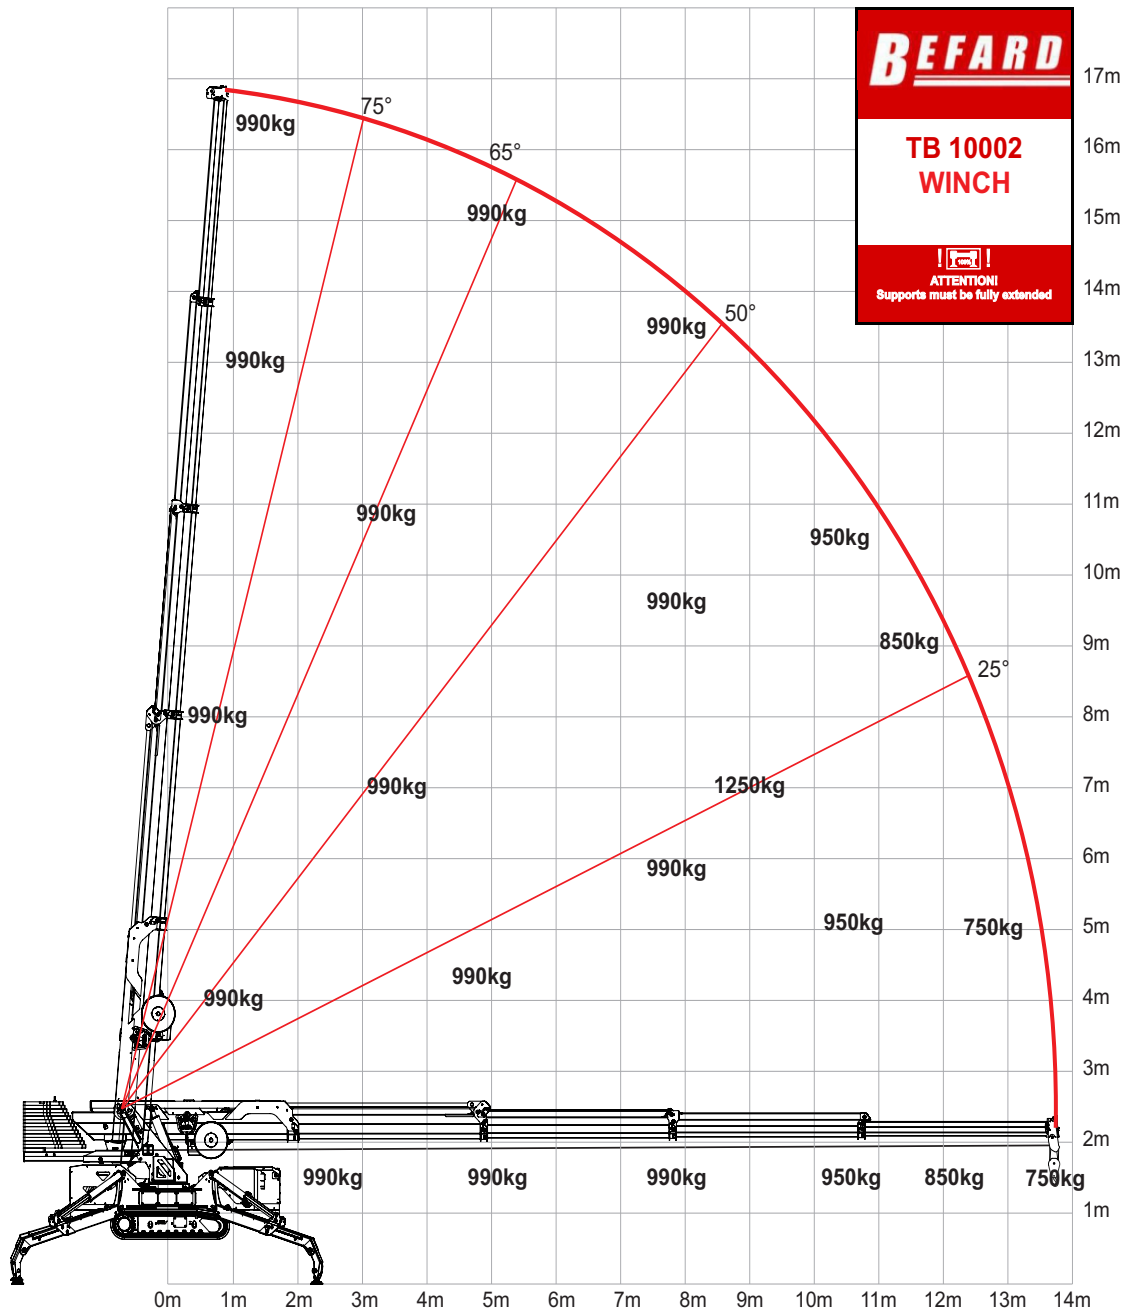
BEFARD

TB 10002
WINCH

ATTENTION!
Supports must be fully extended

17m
16m
15m
14m
13m
12m
11m
10m
9m
8m
7m
6m
5m
4m
3m
2m
1m

75°
65°
50°
25°

990kg
990kg
990kg
990kg
990kg
990kg
990kg
950kg
990kg
850kg
990kg
1250kg
990kg
990kg
950kg
750kg
990kg
990kg

990kg
990kg
990kg
950kg
850kg
750kg

0m 1m 2m 3m 4m 5m 6m 7m 8m 9m 10m 11m 12m 13m 14m